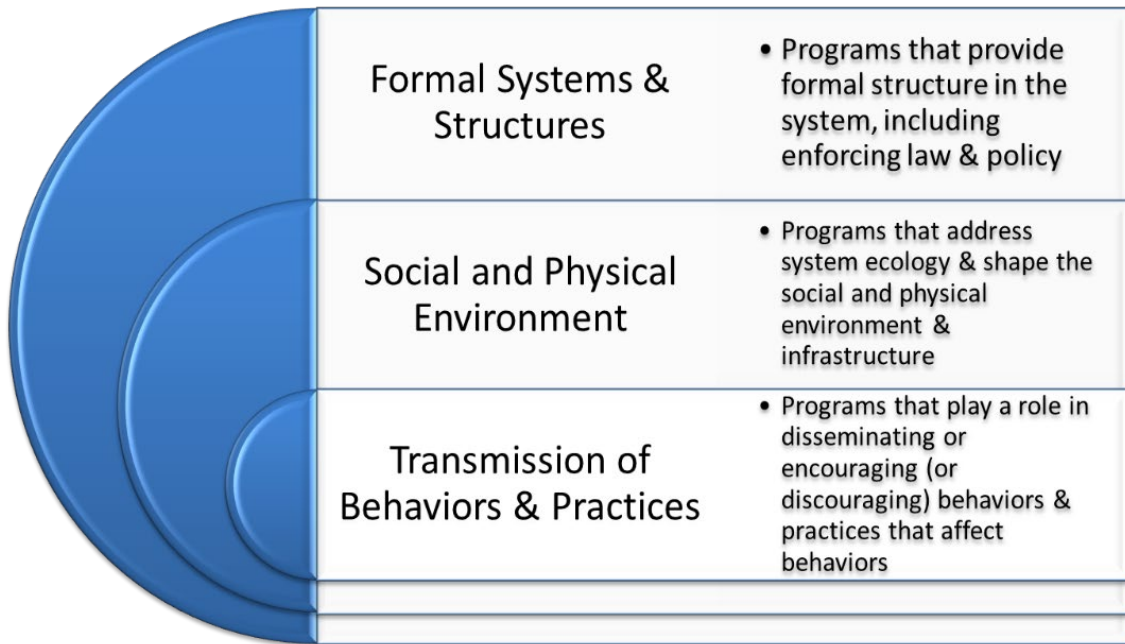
Formal Systems & Structures

- Programs that provide formal structure in the system, including enforcing law & policy

Social and Physical Environment

- Programs that address system ecology & shape the social and physical environment & infrastructure

Transmission of Behaviors & Practices

- Programs that play a role in disseminating or encouraging (or discouraging) behaviors & practices that affect behaviors